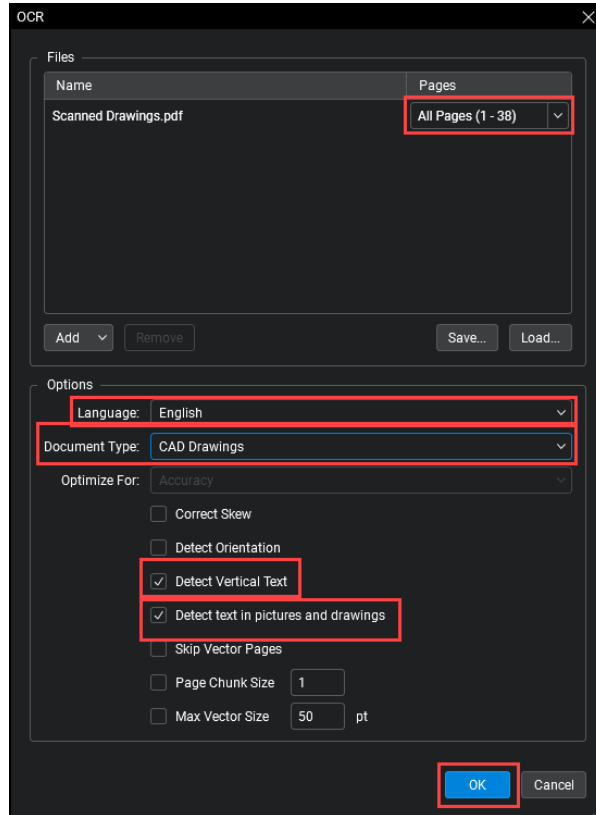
OCR

Files

| Name | Pages |
|---|---|
| Scanned Drawings.pdf | All Pages (1 - 38) |

Add
Remove
Save...
Load...

Options

Language: English
Document Type: CAD Drawings
Optimize For: Accuracy

Correct Skew
Detect Orientation
Detect Vertical Text
Detect text in pictures and drawings
Skip Vector Pages
Page Chunk Size 1
Max Vector Size 50 pt

OK
Cancel